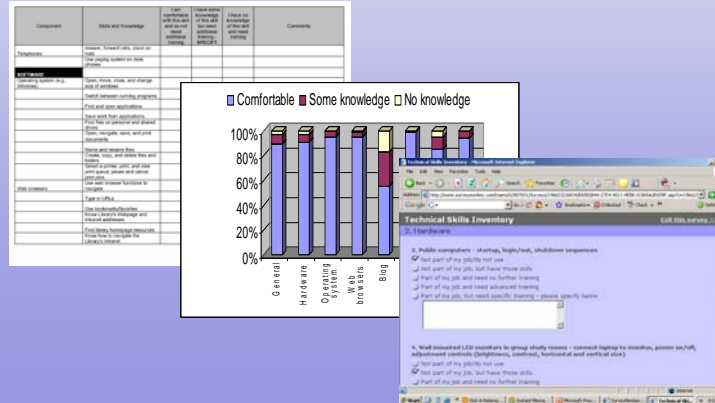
| Component | Skills and Knowledge | I am comfortable with this skill and do not need additional training | I have some knowledge of this skill but need additional training - SPECIFY | I have no knowledge of this skill and need training | Comments |
|---|---|---|---|---|---|
| Telephones | Answer, forward calls, place on hold | | | | |
| | Use paging system on desk phones | | | | |
| SOFTWARE | | | | | |
| Operating system (e.g., Windows) | Open, move, close, and change size of windows | | | | |
| | Switch between running programs | | | | |
| | Find and open applications | | | | |
| | Save work from applications | | | | |
| | Find files on personal and shared drives | | | | |
| | Open, navigate, save, and print documents | | | | |
| | Name and rename files | | | | |
| | Create, copy, and delete files and folders | | | | |
| | Select a printer, print, and view print queue, pause and cancel print jobs | | | | |
| Web browsers | Use web browser functions to navigate | | | | |
| | Type in URLs | | | | |
| | Use bookmarks/favorites | | | | |
| | Know Library's Webpage and Intranet addresses | | | | |
| | Find library homepage resources | | | | |
| | Know how to navigate the Library's Intranet | | | | |

Comfortable Some knowledge No knowledge

100%
80%
60%
40%
20%
0%

General
Hardware
Operating system
Web browsers
Blog

Technical Skills Inventory - Microsoft Internet Explorer

File Edit View Favorites Tools Help

Back Search Favorites

Address http://www.surveymonkey.com/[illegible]

Google Bookmarks Check

Technical Skills Inventory
Exit this survey

2. Hardware

1. Public computers - startup, login/out, shutdown sequences
Not part of my job/do not use
Not part of my job, but have those skills
Part of my job and need no further training
Part of my job, and need advanced training
Part of my job, and need specific training - please specify below

4. Wall mounted LCD monitors in group study rooms - connect laptop to monitor, power on/off, adjustment controls (brightness, contrast, horizontal and vertical size)
Not part of my job/do not use
Not part of my job, but have those skills
Part of my job and need no further training

Internet

Start Technical Ski...